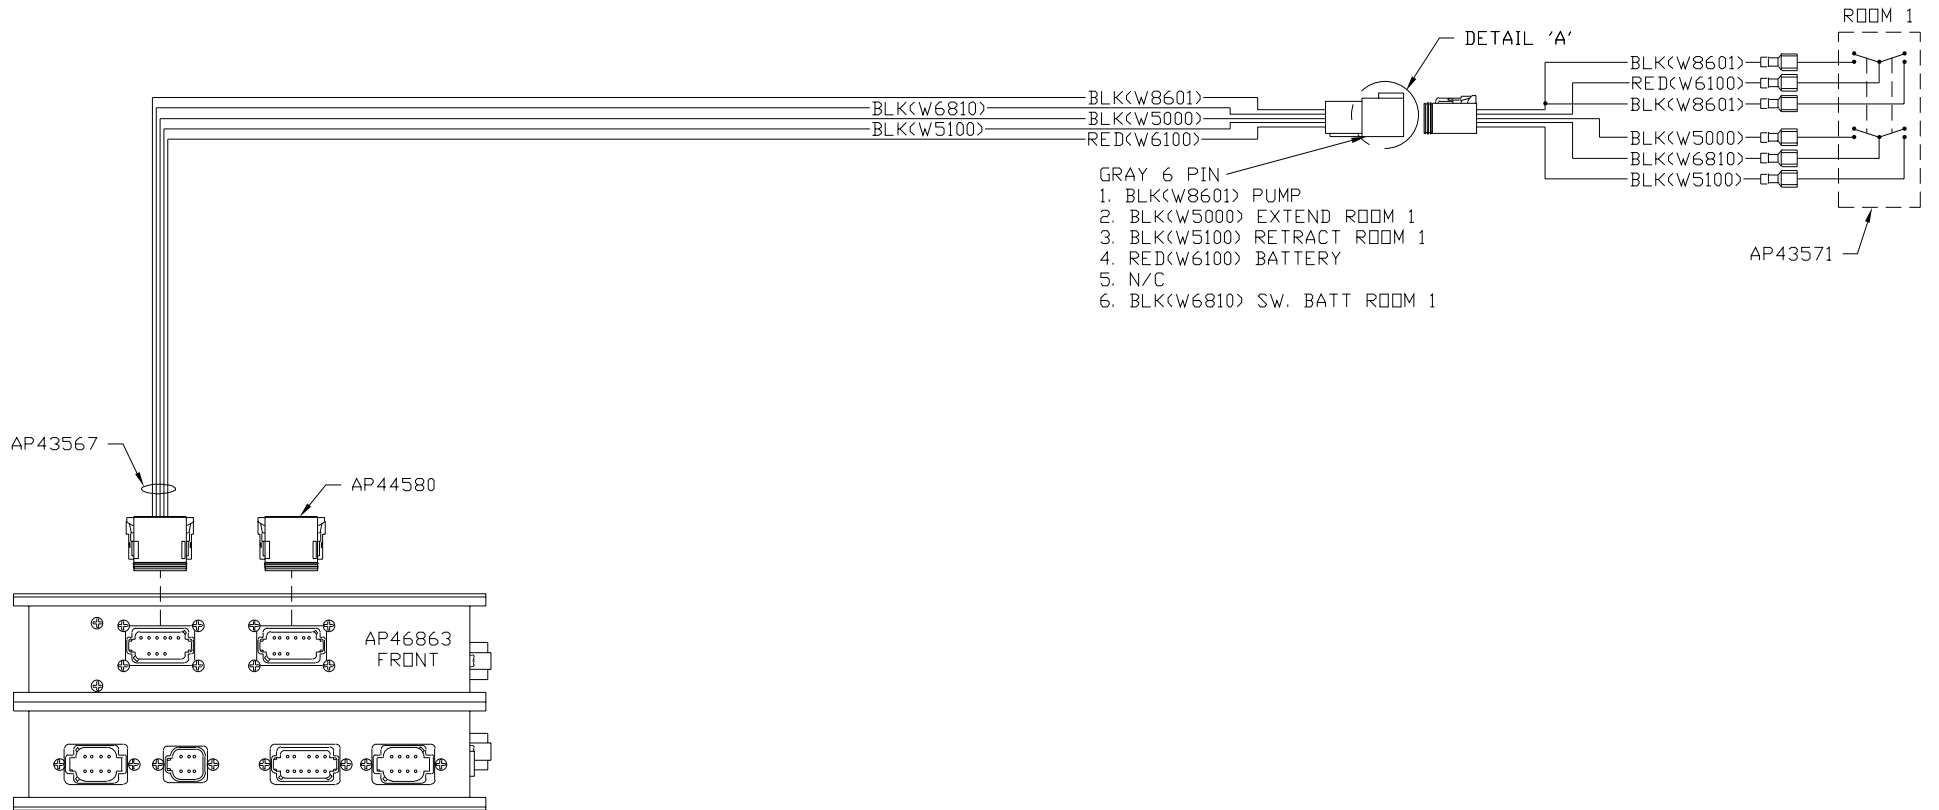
ROOM 1

DETAIL 'A'

BLK(W8601)
RED(W6100)
BLK(W8601)
BLK(W5000)
BLK(W6810)
BLK(W5100)

BLK(W6810)
BLK(W5000)
BLK(W5100)

BLK(W8601)
BLK(W5000)
RED(W6100)

GRAY 6 PIN
1. BLK(W8601) PUMP
2. BLK(W5000) EXTEND ROOM 1
3. BLK(W5100) RETRACT ROOM 1
4. RED(W6100) BATTERY
5. N/C
6. BLK(W6810) SW. BATT ROOM 1

AP43571

AP43567

AP44580

AP46863
FRONT